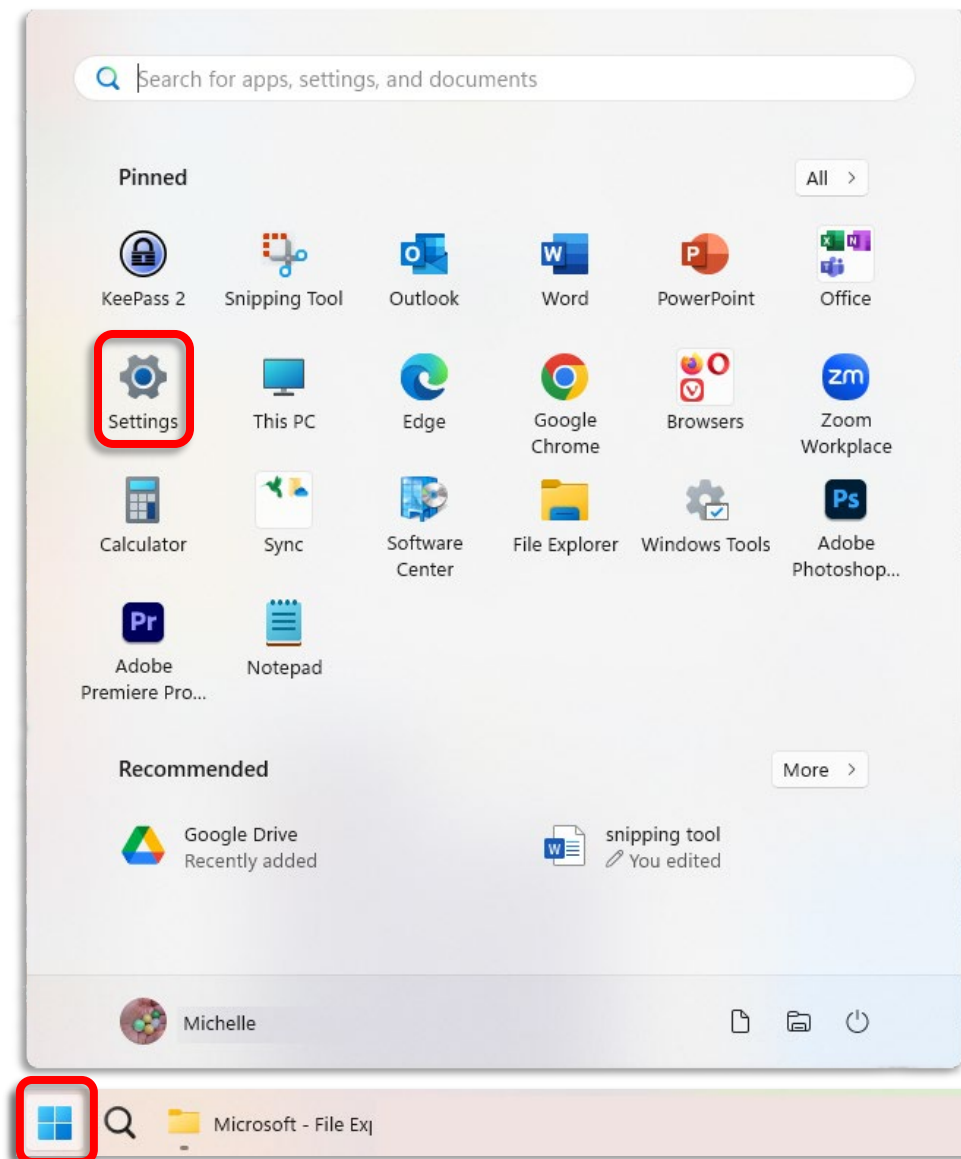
Search for apps, settings, and documents

Pinned

All >

KeePass 2
Snipping Tool
Outlook
Word
PowerPoint
Office

Settings
This PC
Edge
Google Chrome
Browsers
Zoom Workplace

Calculator
Sync
Software Center
File Explorer
Windows Tools
Adobe Photoshop...

Adobe Premiere Pro...
Notepad

Recommended

More >

Google Drive
Recently added

snipping tool
You edited

Michelle

Microsoft - File Ex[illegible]